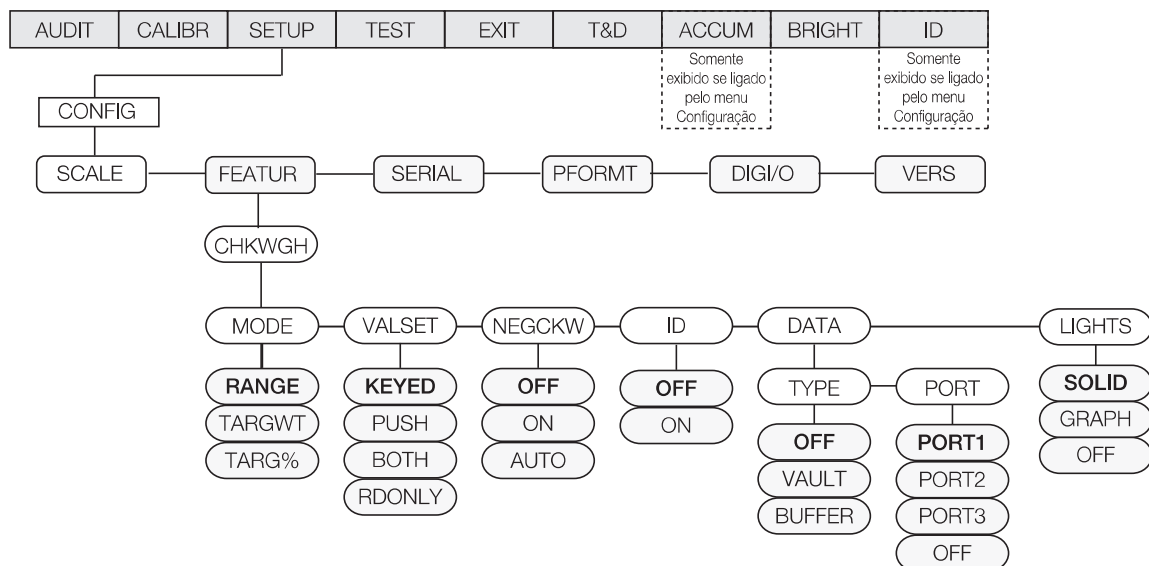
AUDIT | CALIBR | SETUP | TEST | EXIT | T&D | ACCUM | BRIGHT | ID

Somente exibido se ligado pelo menu Configuração

Somente exibido se ligado pelo menu Configuração

CONFIG

SCALE
FEATUR
SERIAL
PFORMT
DIGI/O
VERS

CHKWGH

MODE
RANGE
TARGWT
TARG%

VALSET
KEYED
PUSH
BOTH
RDONLY

NEGCKW
OFF
ON
AUTO

ID
OFF
ON

DATA
TYPE
OFF
VAULT
BUFFER

PORT
PORT1
PORT2
PORT3
OFF

LIGHTS
SOLID
GRAPH
OFF